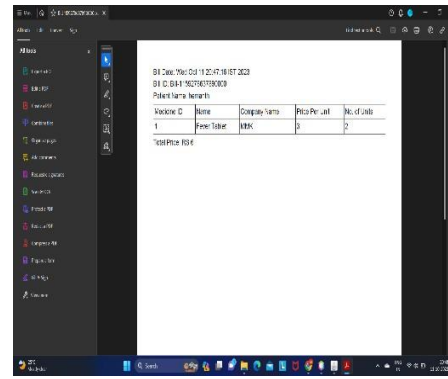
Bill Date: Wed Oct 11 20:47:16 IST 2023
Bill ID: Bill-1169219837890809
Patient Name: hemanth

| Medicine ID | Name | Company Name | Price Per Unit | No. of Units |
|---|---|---|---|---|
| 1 | Fever Tablet | MHK | 3 | 2 |

Total Price: RS 6

All Uses

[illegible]